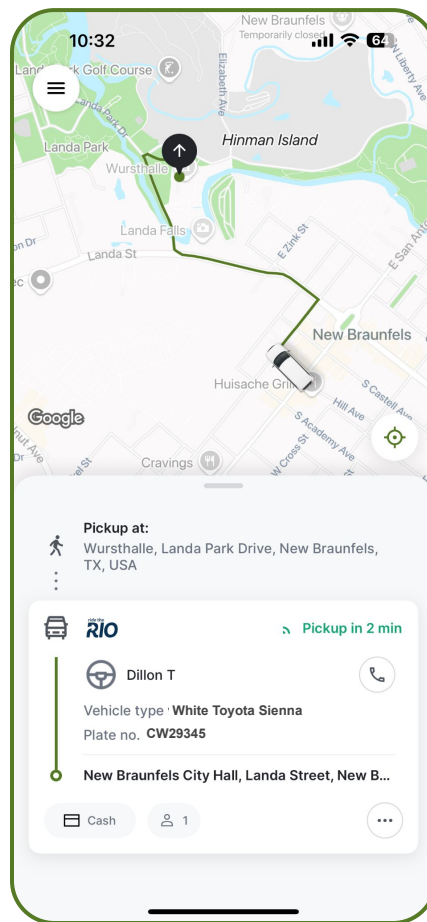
10:32
64

New Braunfels
Temporarily closed
Landa Park Golf Course
Elizabeth Ave
N Liberty Ave
Landa Park Dr
Hinman Island
Landa Park
Wursthalle
Landa Falls
E Zink St
E San An
Landa St
New Braunfels
Huisache Grill
S Castell Ave
Hill Ave
S Academy Ave
W Cross St
Cravings
Google

Pickup at:
Wursthalle, Landa Park Drive, New Braunfels, TX, USA

ride the RIO
Pickup in 2 min

Dillon T
Vehicle type White Toyota Sienna
Plate no. CW29345

New Braunfels City Hall, Landa Street, New B...

Cash
1